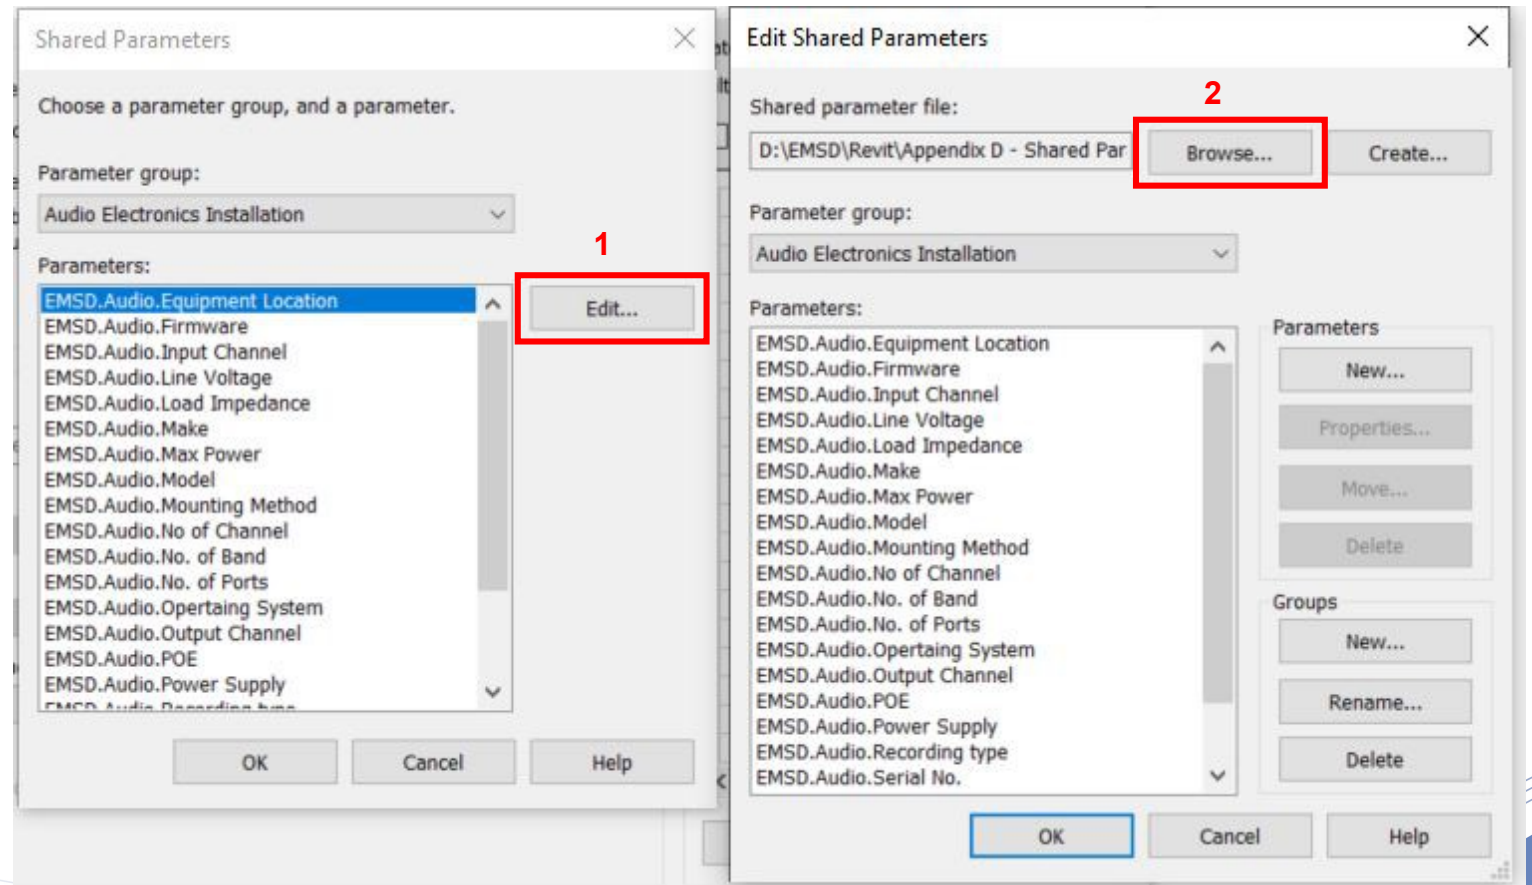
Shared Parameters

Choose a parameter group, and a parameter.

Parameter group:

Audio Electronics Installation

Parameters:

EMSD.Audio.Equipment Location
EMSD.Audio.Firmware
EMSD.Audio.Input Channel
EMSD.Audio.Line Voltage
EMSD.Audio.Load Impedance
EMSD.Audio.Make
EMSD.Audio.Max Power
EMSD.Audio.Model
EMSD.Audio.Mounting Method
EMSD.Audio.No of Channel
EMSD.Audio.No. of Band
EMSD.Audio.No. of Ports
EMSD.Audio.Opertaing System
EMSD.Audio.Output Channel
EMSD.Audio.POE
EMSD.Audio.Power Supply
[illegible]

1

Edit...

OK
Cancel
Help

Edit Shared Parameters

Shared parameter file:

D:\EMSD\Revit\Appendix D - Shared Par

2

Browse...
Create...

Parameter group:

Audio Electronics Installation

Parameters:

EMSD.Audio.Equipment Location
EMSD.Audio.Firmware
EMSD.Audio.Input Channel
EMSD.Audio.Line Voltage
EMSD.Audio.Load Impedance
EMSD.Audio.Make
EMSD.Audio.Max Power
EMSD.Audio.Model
EMSD.Audio.Mounting Method
EMSD.Audio.No of Channel
EMSD.Audio.No. of Band
EMSD.Audio.No. of Ports
EMSD.Audio.Opertaing System
EMSD.Audio.Output Channel
EMSD.Audio.POE
EMSD.Audio.Power Supply
EMSD.Audio.Recording type
EMSD.Audio.Serial No.

Parameters
New...
Properties...
Move...
Delete

Groups
New...
Rename...
Delete

OK
Cancel
Help